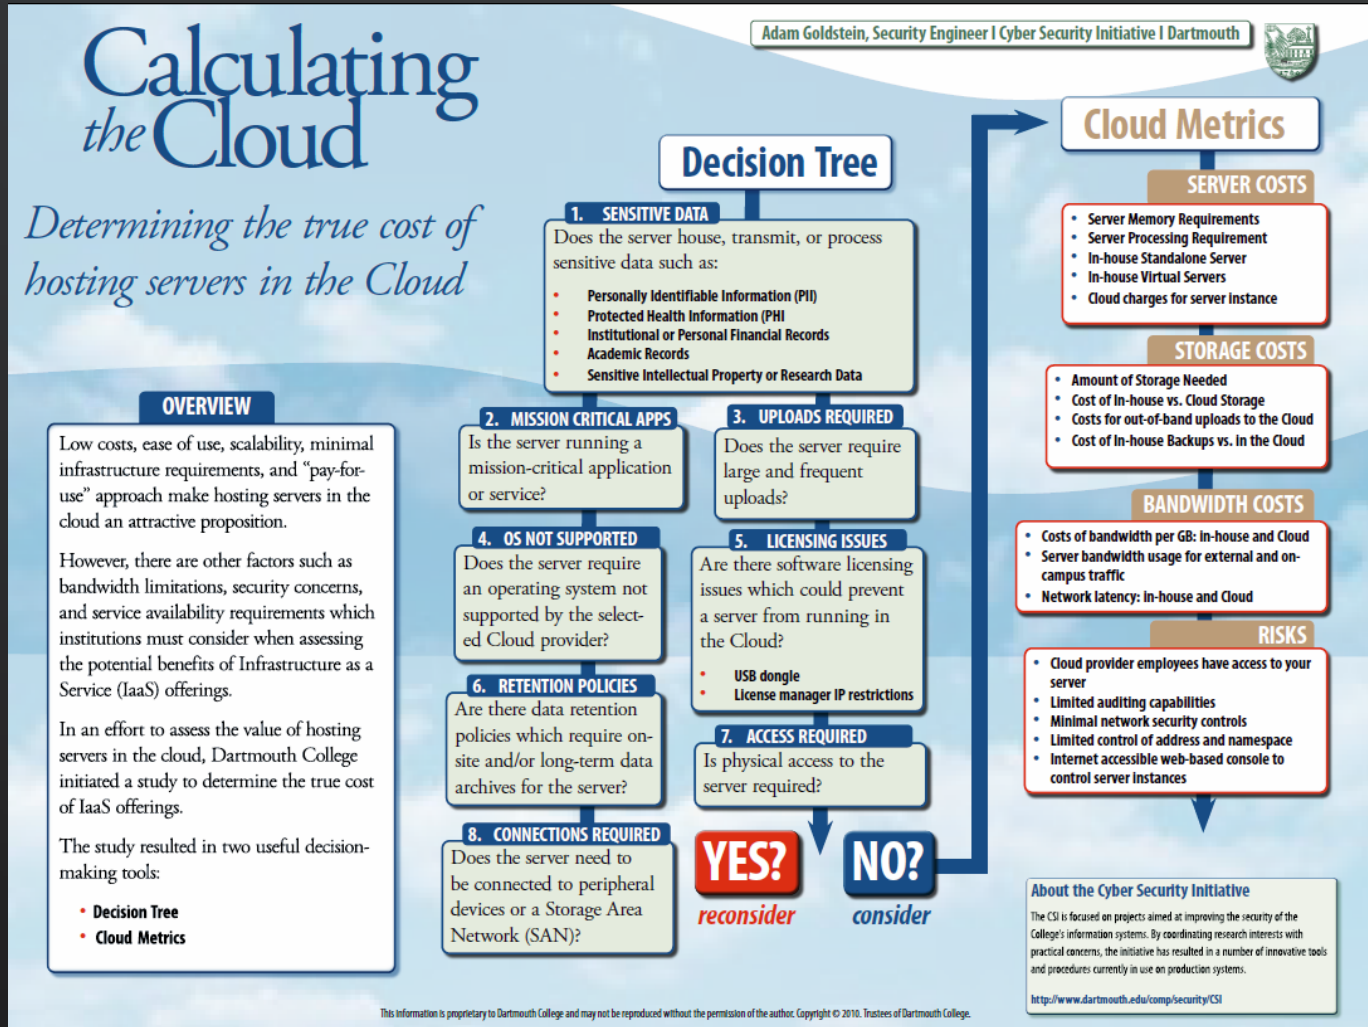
Calculating the Cloud

Determining the true cost of hosting servers in the Cloud

Adam Goldstein, Security Engineer | Cyber Security Initiative | Dartmouth

OVERVIEW

Low costs, ease of use, scalability, minimal infrastructure requirements, and "pay-for-use" approach make hosting servers in the cloud an attractive proposition.

However, there are other factors such as bandwidth limitations, security concerns, and service availability requirements which institutions must consider when assessing the potential benefits of Infrastructure as a Service (IaaS) offerings.

In an effort to assess the value of hosting servers in the cloud, Dartmouth College initiated a study to determine the true cost of IaaS offerings.

The study resulted in two useful decision-making tools:

• Decision Tree
• Cloud Metrics

Decision Tree

1. SENSITIVE DATA
Does the server house, transmit, or process sensitive data such as:
• Personally Identifiable Information (PII)
• Protected Health Information (PHI
• Institutional or Personal Financial Records
• Academic Records
• Sensitive Intellectual Property or Research Data

2. MISSION CRITICAL APPS
Is the server running a mission-critical application or service?

3. UPLOADS REQUIRED
Does the server require large and frequent uploads?

4. OS NOT SUPPORTED
Does the server require an operating system not supported by the selected Cloud provider?

5. LICENSING ISSUES
Are there software licensing issues which could prevent a server from running in the Cloud?
• USB dongle
• License manager IP restrictions

6. RETENTION POLICIES
Are there data retention policies which require on-site and/or long-term data archives for the server?

7. ACCESS REQUIRED
Is physical access to the server required?

8. CONNECTIONS REQUIRED
Does the server need to be connected to peripheral devices or a Storage Area Network (SAN)?

YES?
reconsider

NO?
consider

Cloud Metrics

SERVER COSTS
• Server Memory Requirements
• Server Processing Requirement
• In-house Standalone Server
• In-house Virtual Servers
• Cloud charges for server instance

STORAGE COSTS
• Amount of Storage Needed
• Cost of In-house vs. Cloud Storage
• Costs for out-of-band uploads to the Cloud
• Cost of In-house Backups vs. in the Cloud

BANDWIDTH COSTS
• Costs of bandwidth per GB: In-house and Cloud
• Server bandwidth usage for external and on-campus traffic
• Network latency: In-house and Cloud

RISKS
• Cloud provider employees have access to your server
• Limited auditing capabilities
• Minimal network security controls
• Limited control of address and namespace
• Internet accessible web-based console to control server instances

About the Cyber Security Initiative
The CSI is focused on projects aimed at improving the security of the College's information systems. By coordinating research interests with practical concerns, the initiative has resulted in a number of innovative tools and procedures currently in use on production systems.
http://www.dartmouth.edu/comp/security/CSI

This information is proprietary to Dartmouth College and may not be reproduced without the permission of the author. Copyright © 2010. Trustees of Dartmouth College.